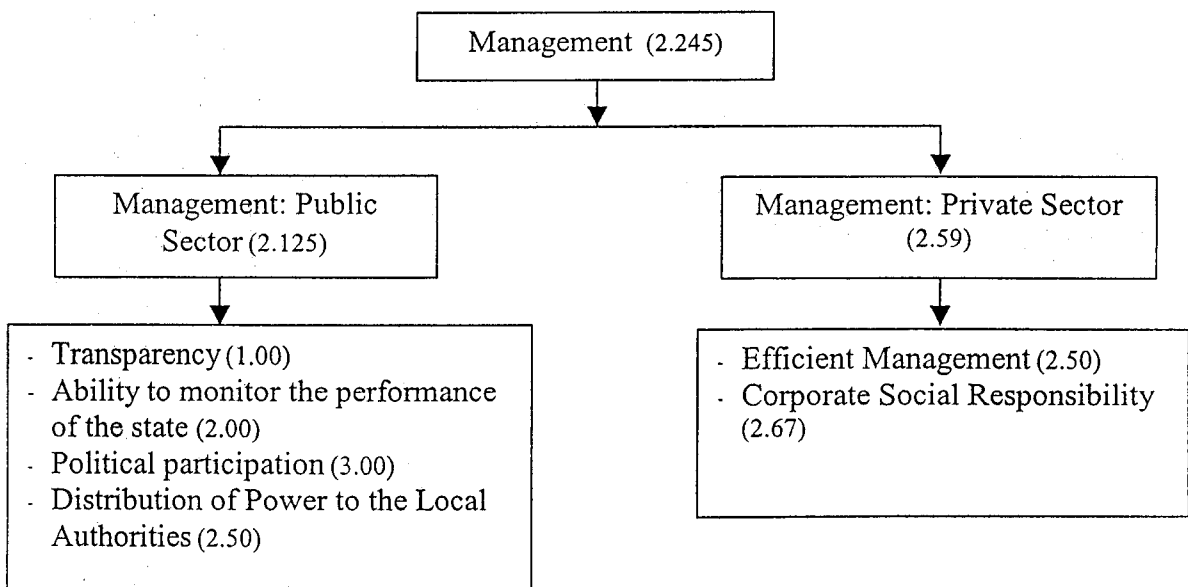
Management (2.245)

Management: Public Sector (2.125)

Management: Private Sector (2.59)

- Transparency (1.00)
- Ability to monitor the performance of the state (2.00)
- Political participation (3.00)
- Distribution of Power to the Local Authorities (2.50)

- Efficient Management (2.50)
- Corporate Social Responsibility (2.67)